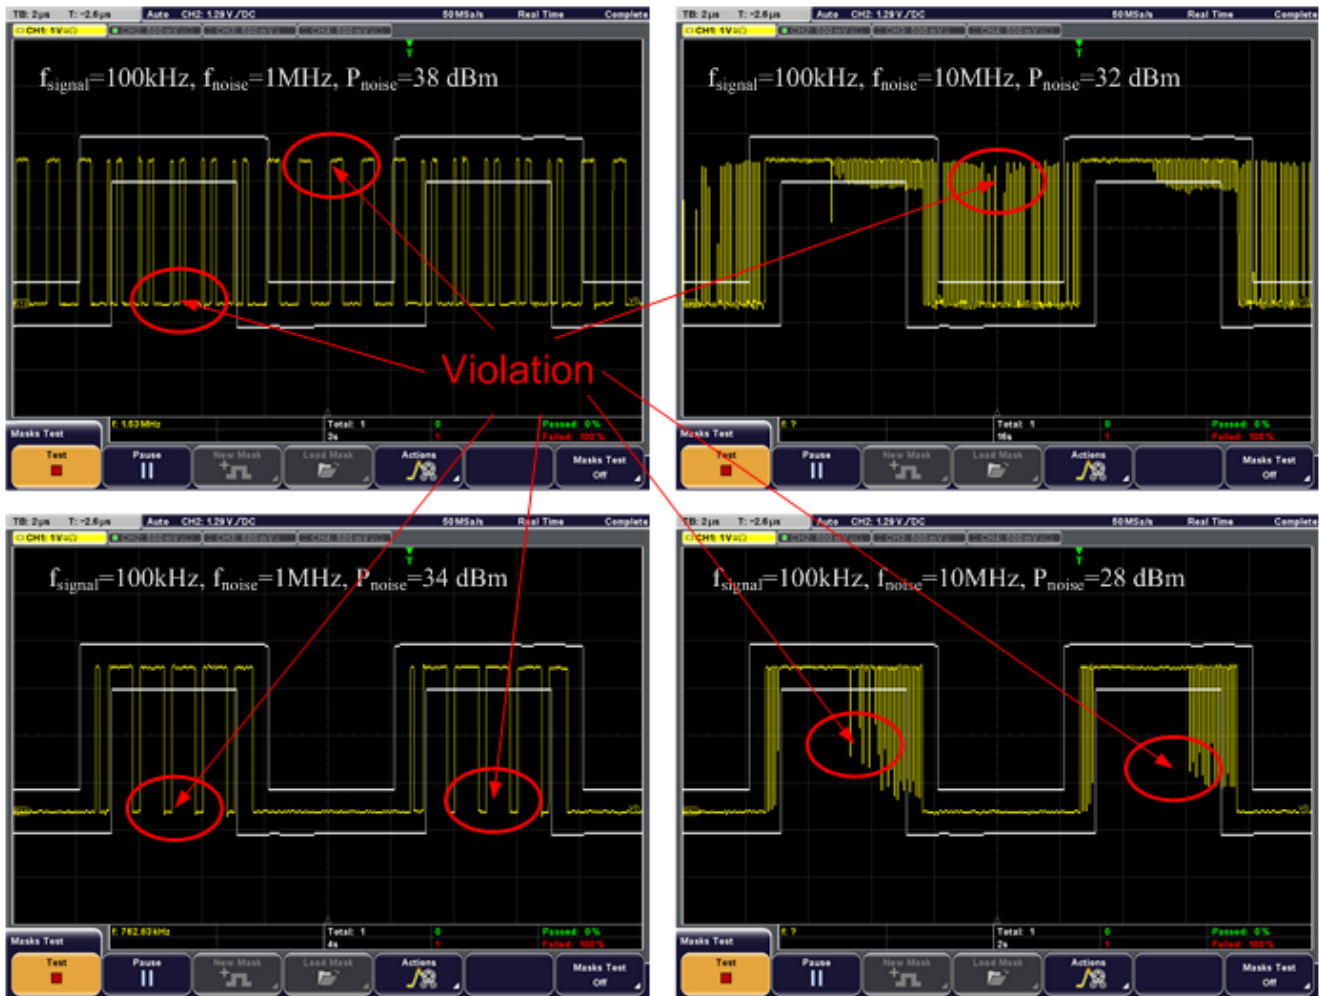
TB: 2μs T: -2.6μs Auto CH2: 1.29 V ⁄ DC 50 MSa/s Real Time Complete
CH1: 1V/

$f_{signal}$=100kHz, $f_{noise}$=1MHz, $P_{noise}$=38 dBm

f: 1.53 MHz Total: 1 3s 0 1 Passed: 0% Failed: 100%
Masks Test
Test Pause New Mask Load Mask Actions Masks Test Off

TB: 2μs T: -2.6μs Auto CH2: 1.29 V ⁄ DC 50 MSa/s Real Time Complete
CH1: 1V/

$f_{signal}$=100kHz, $f_{noise}$=10MHz, $P_{noise}$=32 dBm

f: ? Total: 1 16s 0 1 Passed: 0% Failed: 100%
Masks Test
Test Pause New Mask Load Mask Actions Masks Test Off

Violation

TB: 2μs T: -2.6μs Auto CH2: 1.29 V ⁄ DC 50 MSa/s Real Time Complete
CH1: 1V/

$f_{signal}$=100kHz, $f_{noise}$=1MHz, $P_{noise}$=34 dBm

f: 762.63 kHz Total: 1 4s 0 1 Passed: 0% Failed: 100%
Masks Test
Test Pause New Mask Load Mask Actions Masks Test Off

TB: 2μs T: -2.6μs Auto CH2: 1.29 V ⁄ DC 50 MSa/s Real Time Complete
CH1: 1V/

$f_{signal}$=100kHz, $f_{noise}$=10MHz, $P_{noise}$=28 dBm

f: ? Total: 1 2s 0 1 Passed: 0% Failed: 100%
Masks Test
Test Pause New Mask Load Mask Actions Masks Test Off